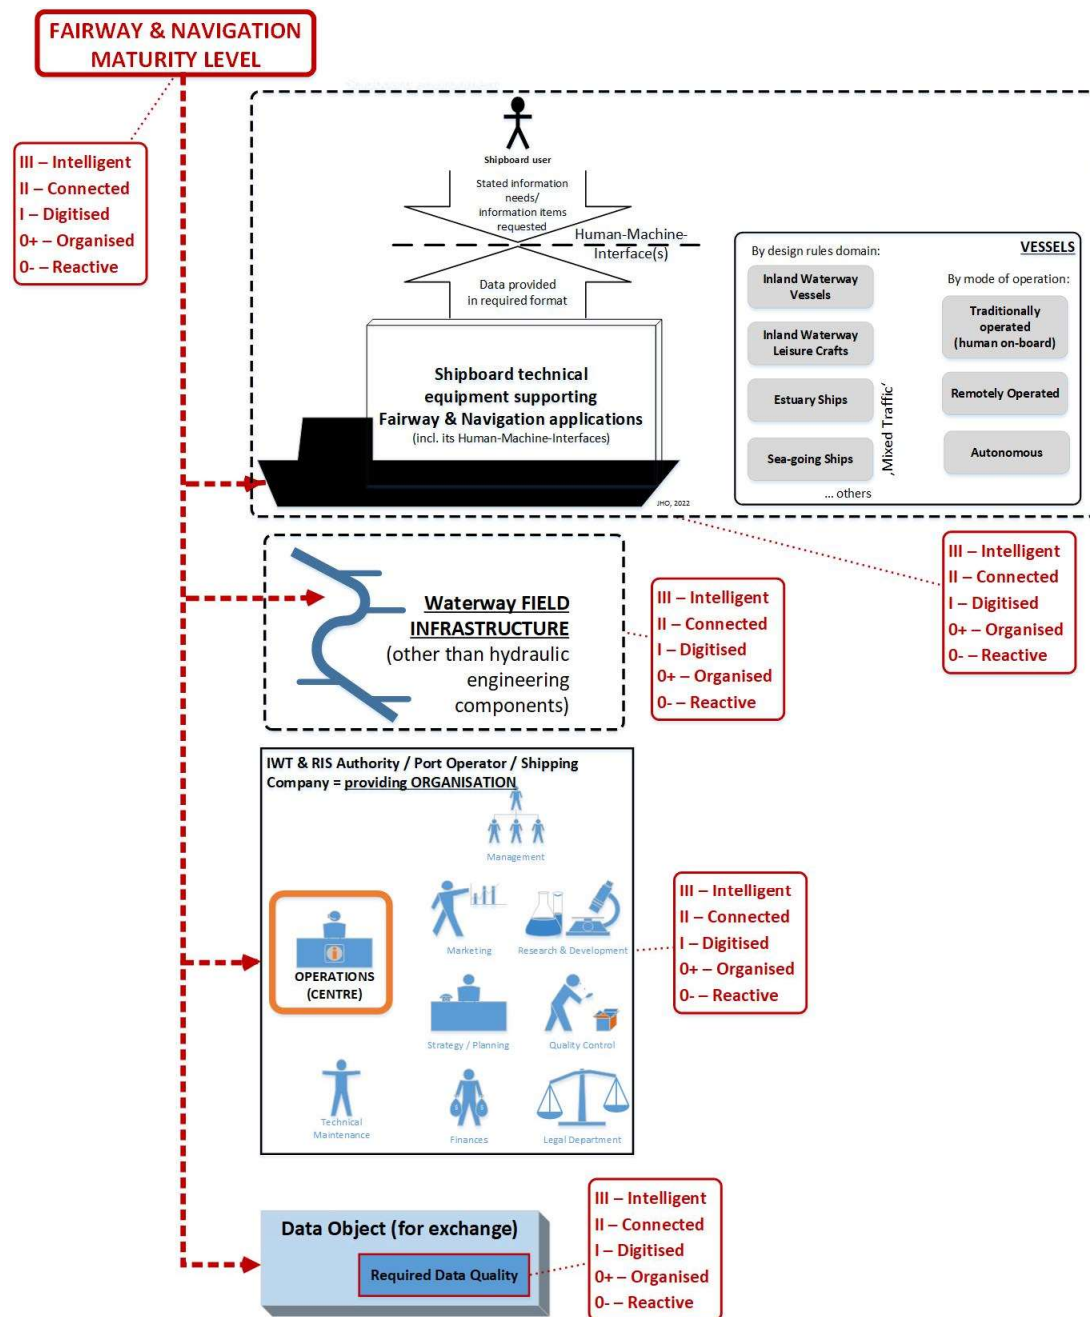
FAIRWAY & NAVIGATION MATURITY LEVEL

III – Intelligent
II – Connected
I – Digitised
0+ – Organised
0- – Reactive

Shipboard user

Stated information needs/ information items requested

Human-Machine-Interface(s)

Data provided in required format

Shipboard technical equipment supporting Fairway & Navigation applications
(incl. its Human-Machine-Interfaces)

JHO, 2022

By design rules domain:

VESSELS

Inland Waterway Vessels

Inland Waterway Leisure Crafts

Estuary Ships

Sea-going Ships

... others

‚Mixed Traffic'

By mode of operation:

Traditionally operated (human on-board)

Remotely Operated

Autonomous

III – Intelligent
II – Connected
I – Digitised
0+ – Organised
0- – Reactive

Waterway FIELD INFRASTRUCTURE
(other than hydraulic engineering components)

III – Intelligent
II – Connected
I – Digitised
0+ – Organised
0- – Reactive

IWT & RIS Authority / Port Operator / Shipping Company = providing ORGANISATION

Management

OPERATIONS (CENTRE)

Marketing

Research & Development

Strategy / Planning

Quality Control

Technical Maintenance

Finances

Legal Department

III – Intelligent
II – Connected
I – Digitised
0+ – Organised
0- – Reactive

Data Object (for exchange)

Required Data Quality

III – Intelligent
II – Connected
I – Digitised
0+ – Organised
0- – Reactive